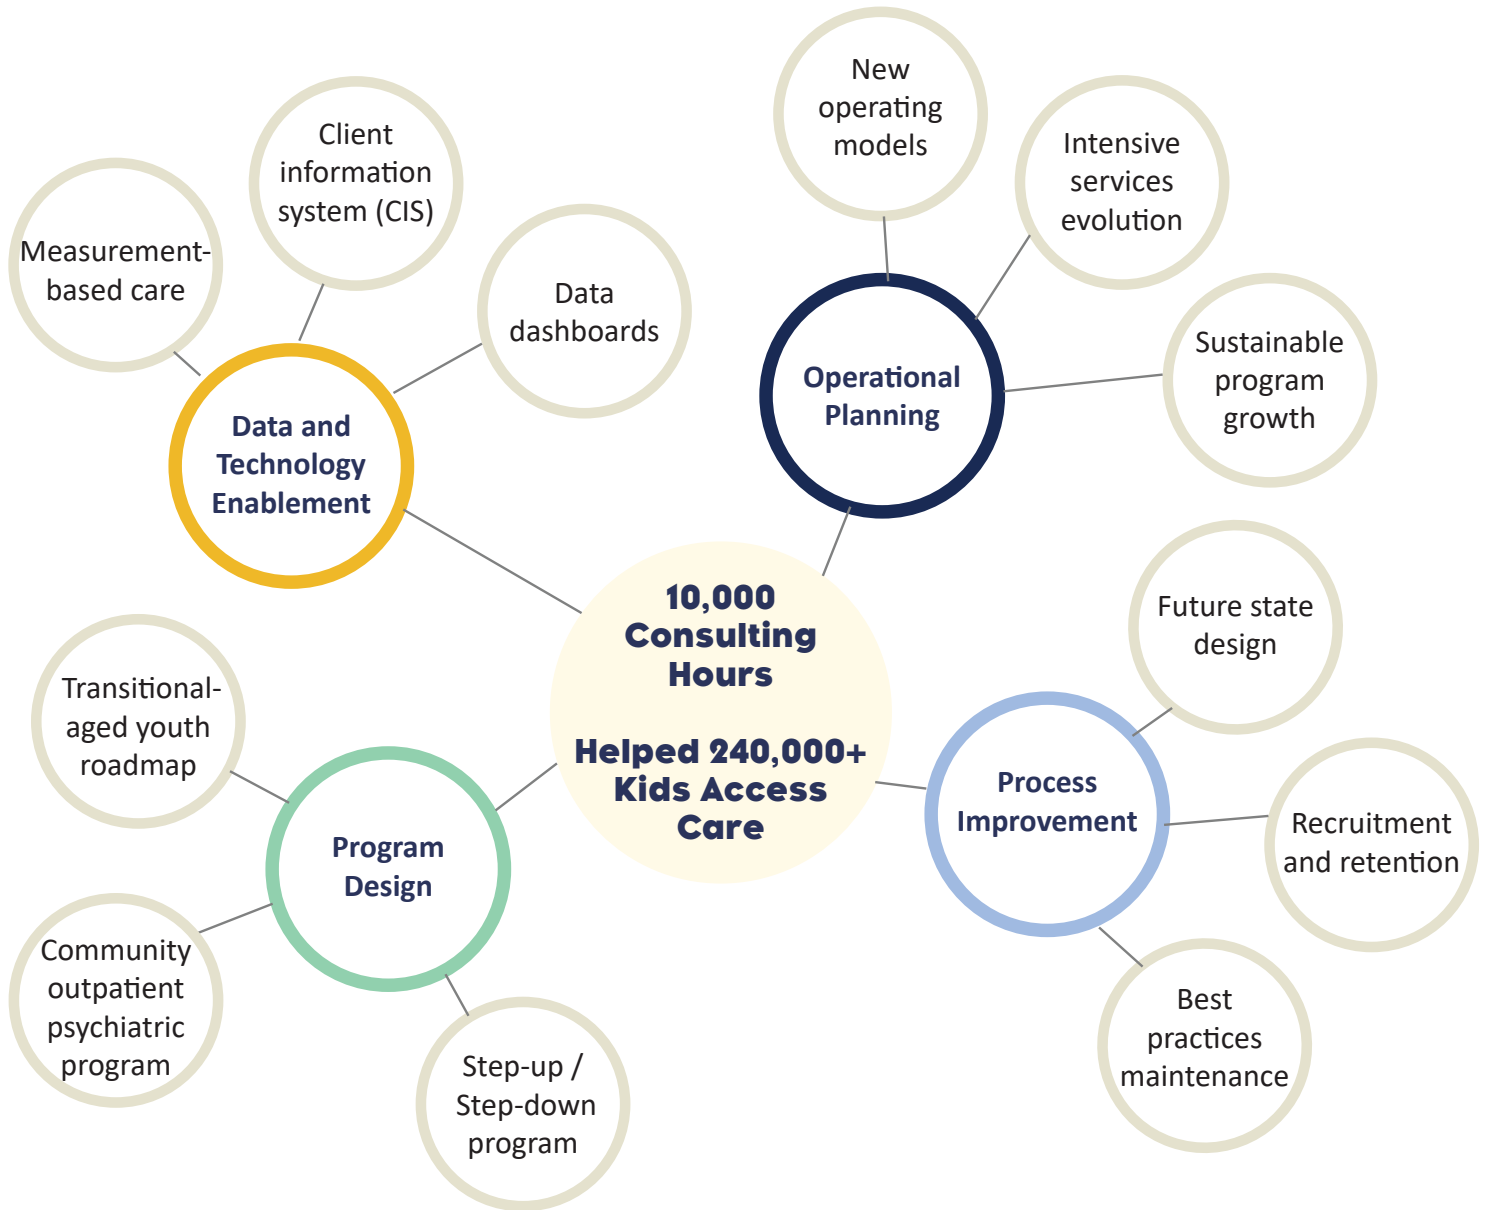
10,000 Consulting Hours

Helped 240,000+ Kids Access Care

Data and Technology Enablement

Measurement-based care

Client information system (CIS)

Data dashboards

Operational Planning

New operating models

Intensive services evolution

Sustainable program growth

Process Improvement

Future state design

Recruitment and retention

Best practices maintenance

Program Design

Transitional-aged youth roadmap

Community outpatient psychiatric program

Step-up / Step-down program